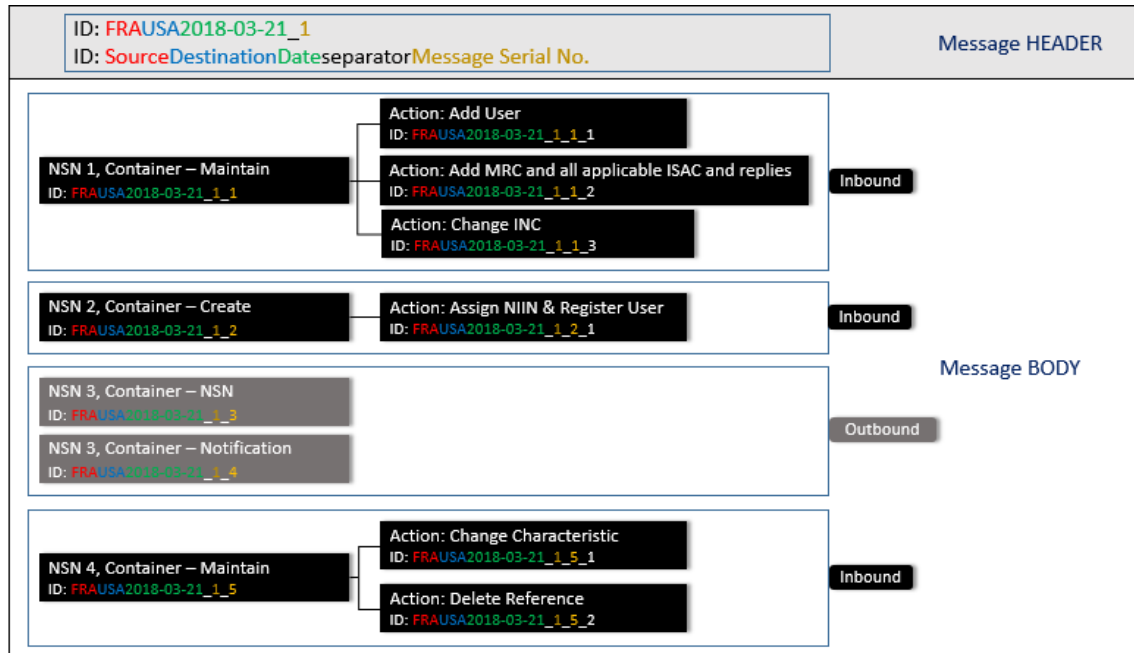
ID: FRAUSA2018-03-21_1
ID: SourceDestinationDateseparatorMessage Serial No.

Message HEADER

NSN 1, Container – Maintain
ID: FRAUSA2018-03-21_1_1

Action: Add User
ID: FRAUSA2018-03-21_1_1_1

Action: Add MRC and all applicable ISAC and replies
ID: FRAUSA2018-03-21_1_1_2

Action: Change INC
ID: FRAUSA2018-03-21_1_1_3

Inbound

NSN 2, Container – Create
ID: FRAUSA2018-03-21_1_2

Action: Assign NIIN & Register User
ID: FRAUSA2018-03-21_1_2_1

Inbound

Message BODY

NSN 3, Container – NSN
ID: FRAUSA2018-03-21_1_3

NSN 3, Container – Notification
ID: FRAUSA2018-03-21_1_4

Outbound

NSN 4, Container – Maintain
ID: FRAUSA2018-03-21_1_5

Action: Change Characteristic
ID: FRAUSA2018-03-21_1_5_1

Action: Delete Reference
ID: FRAUSA2018-03-21_1_5_2

Inbound